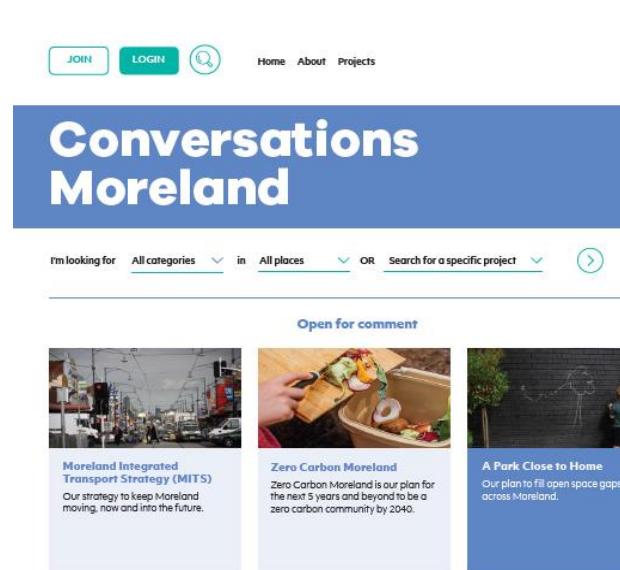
JOIN LOGIN

Home About Projects

Conversations Moreland

I'm looking for All categories in All places OR Search for a specific project

Open for comment

Moreland Integrated Transport Strategy (MITS)
Our strategy to keep Moreland moving, now and into the future.

Zero Carbon Moreland
Zero Carbon Moreland is our plan for the next 5 years and beyond to be a zero carbon community by 2040.

A Park Close to Home
Our plan to fill open space gaps across Moreland.